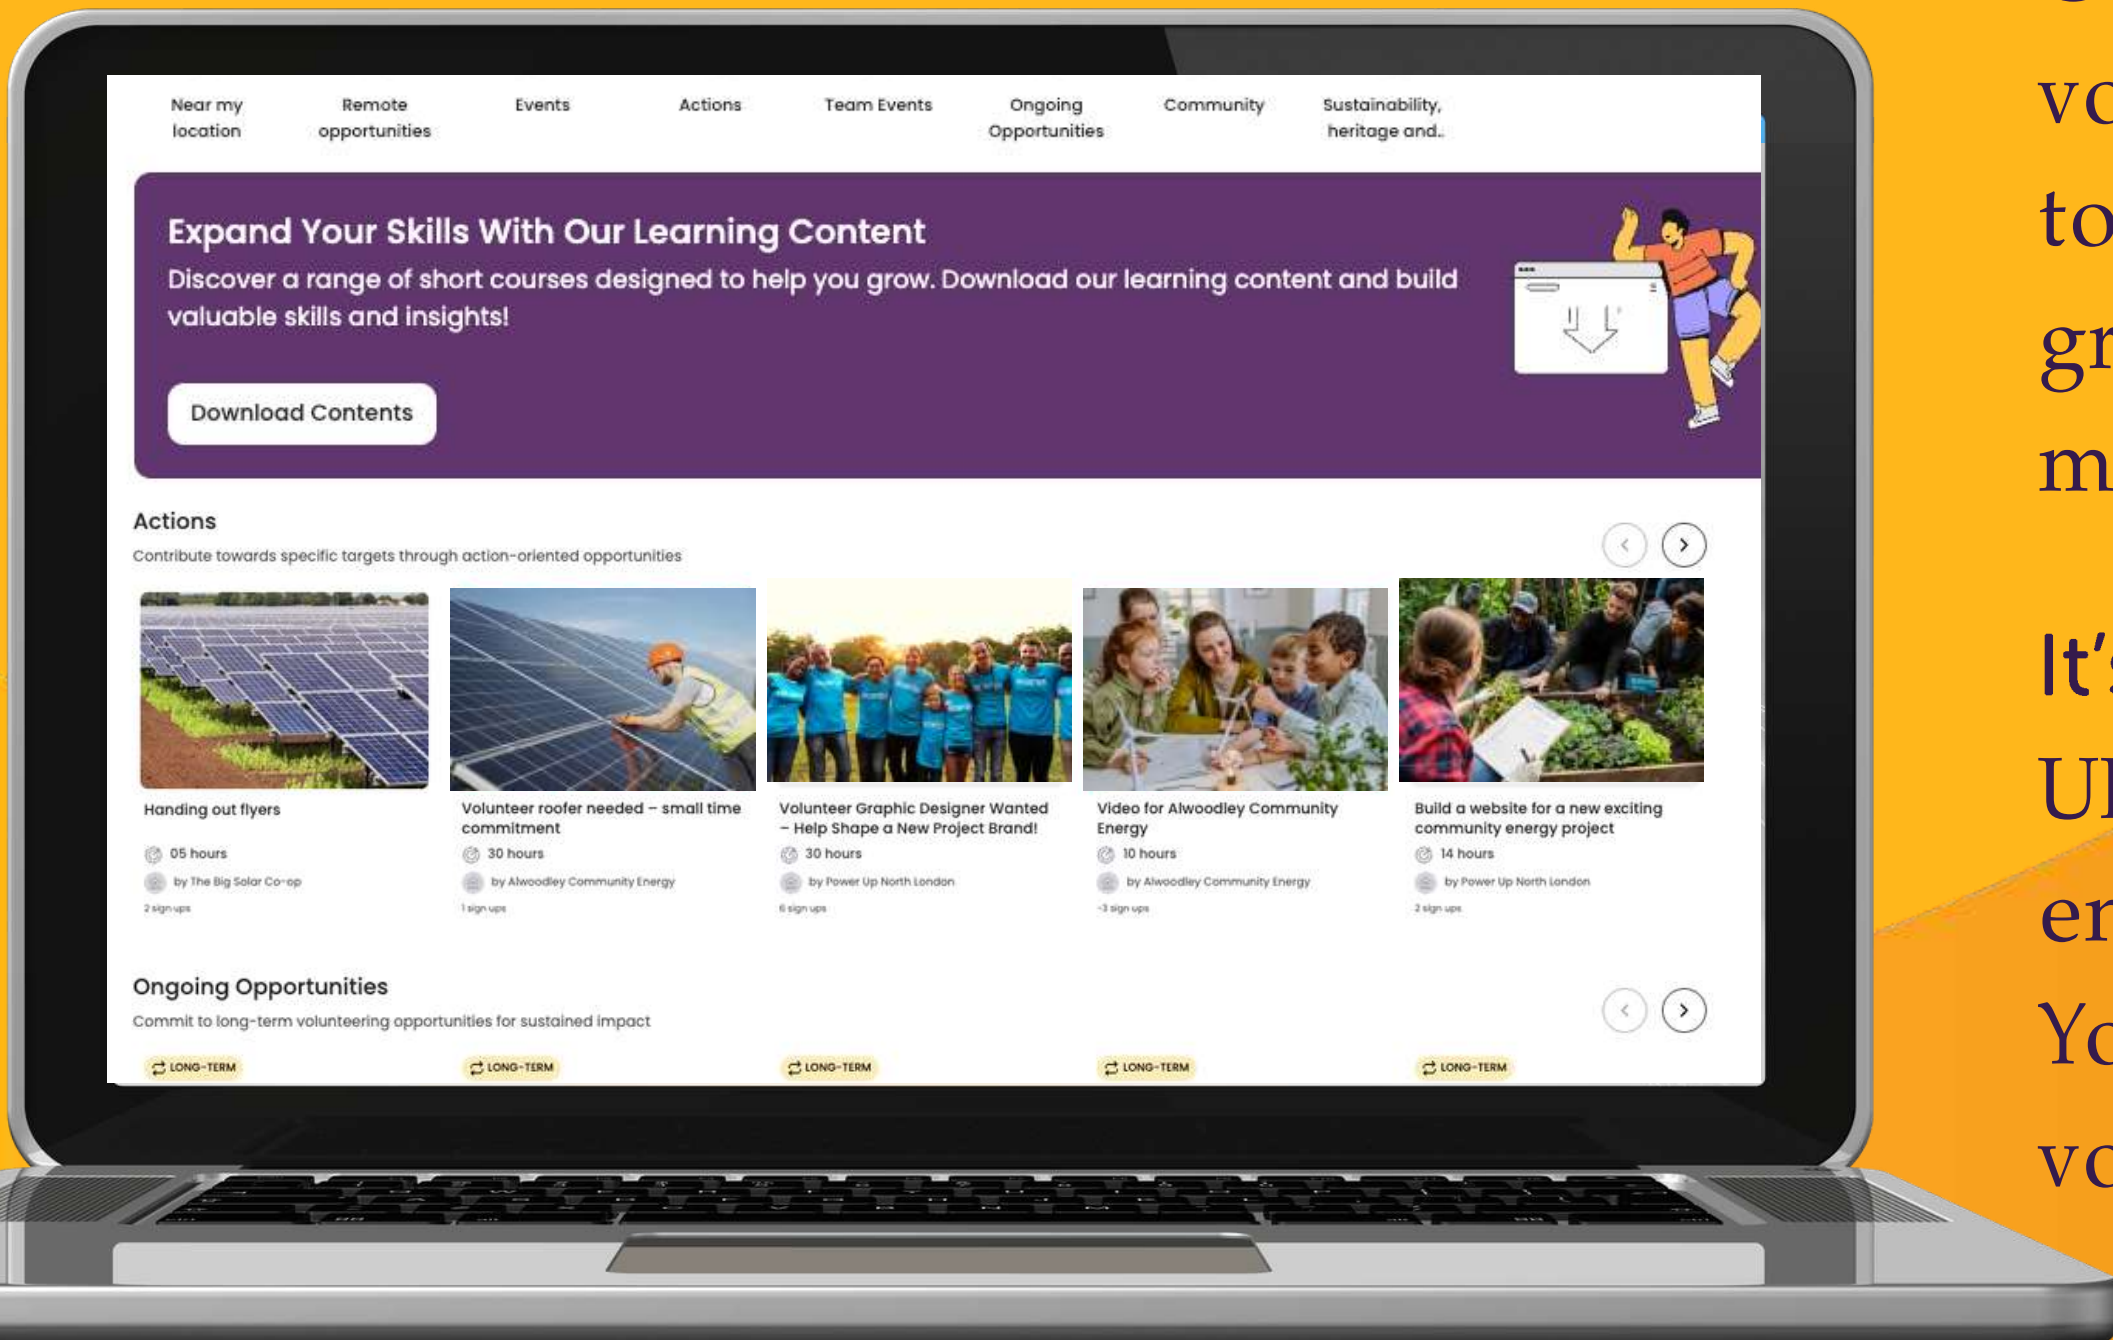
Near my location | Remote opportunities | Events | Actions | Team Events | Ongoing Opportunities | Community | Sustainability, heritage and..

Expand Your Skills With Our Learning Content

Discover a range of short courses designed to help you grow. Download our learning content and build valuable skills and insights!

Download Contents

Actions

Contribute towards specific targets through action-oriented opportunities

Handing out flyers
05 hours
by The Big Solar Co-op
2 sign ups

Volunteer roofer needed – small time commitment
30 hours
by Alwoodley Community Energy
1 sign ups

Volunteer Graphic Designer Wanted – Help Shape a New Project Brand!
30 hours
by Power Up North London
6 sign ups

Video for Alwoodley Community Energy
10 hours
by Alwoodley Community Energy
-3 sign ups

Build a website for a new exciting community energy project
14 hours
by Power Up North London
2 sign ups

Ongoing Opportunities

Commit to long-term volunteering opportunities for sustained impact

LONG-TERM
LONG-TERM
LONG-TERM
LONG-TERM
LONG-TERM

vo
to
gr
m

It'
UI
er
Yo
vo